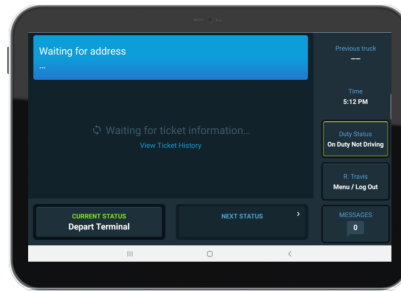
Waiting for address
...

Waiting for ticket information...
View Ticket History

CURRENT STATUS
Depart Terminal

NEXT STATUS
›

Previous truck
—

Time
5:12 PM

Duty Status
On Duty Not Driving

R. Travis
Menu / Log Out

MESSAGES
0